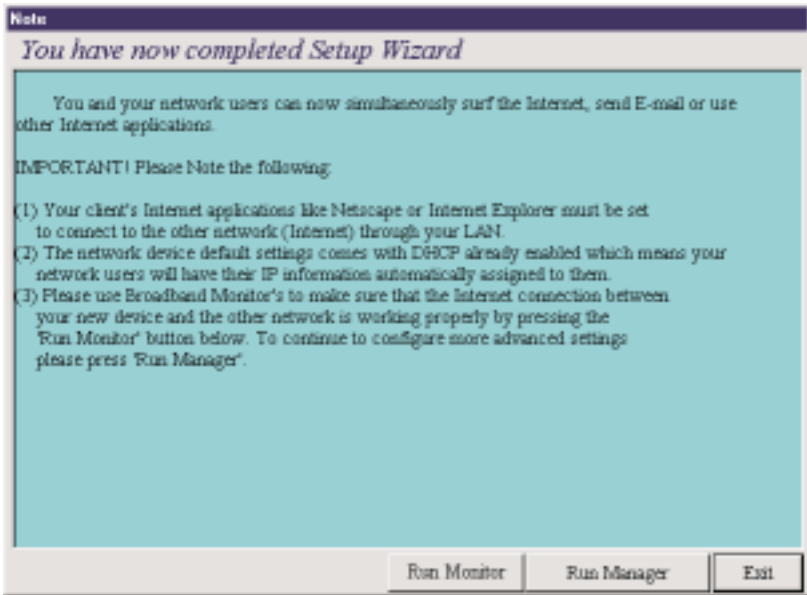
Note

You have now completed Setup Wizard

You and your network users can now simultaneously surf the Internet, send E-mail or use other Internet applications.

IMPORTANT! Please Note the following:

(1) Your client's Internet applications like Netscape or Internet Explorer must be set to connect to the other network (Internet) through your LAN.
(2) The network device default settings comes with DHCP already enabled which means your network users will have their IP information automatically assigned to them.
(3) Please use Broadband Monitor's to make sure that the Internet connection between your new device and the other network is working properly by pressing the 'Run Monitor' button below. To continue to configure more advanced settings please press 'Run Manager'.

Run Monitor
Run Manager
Exit